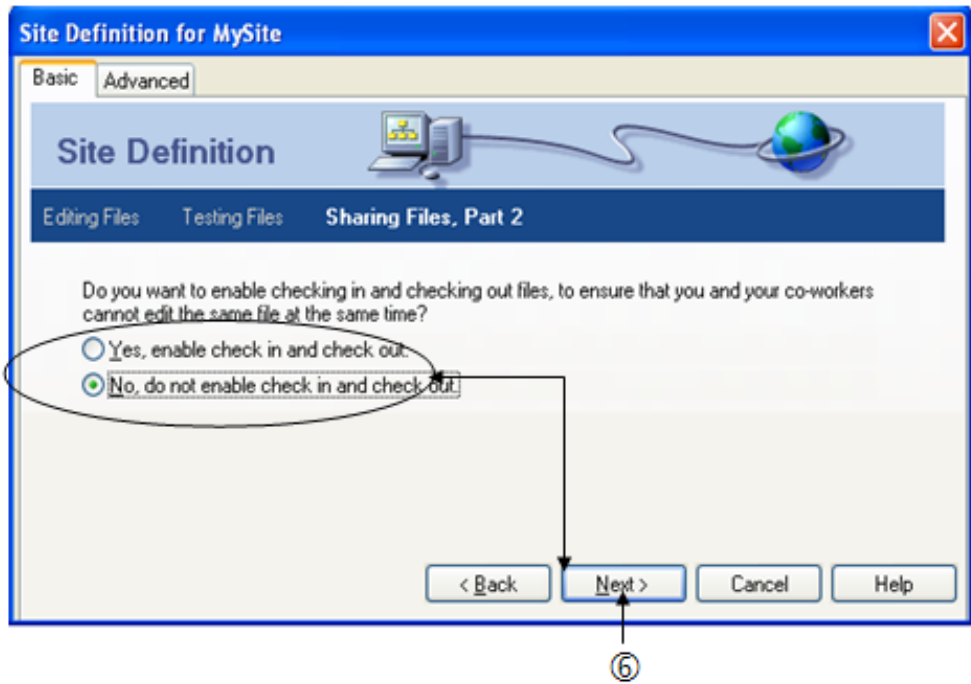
Site Definition for MySite

Basic Advanced

Site Definition

Editing Files Testing Files Sharing Files, Part 2

Do you want to enable checking in and checking out files, to ensure that you and your co-workers cannot edit the same file at the same time?

Yes, enable check in and check out.

No, do not enable check in and check out.

< Back Next > Cancel Help

⑥